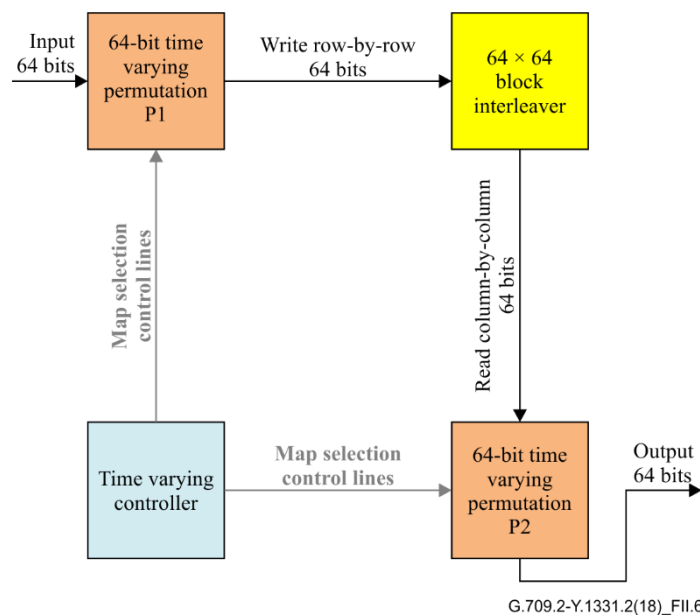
Input 64 bits

64-bit time varying permutation P1

Write row-by-row 64 bits

$64 \times 64$ block interleaver

Map selection control lines

Read column-by-column 64 bits

Time varying controller

Map selection control lines

64-bit time varying permutation P2

Output 64 bits

G.709.2-Y.1331.2(18)_FII.6